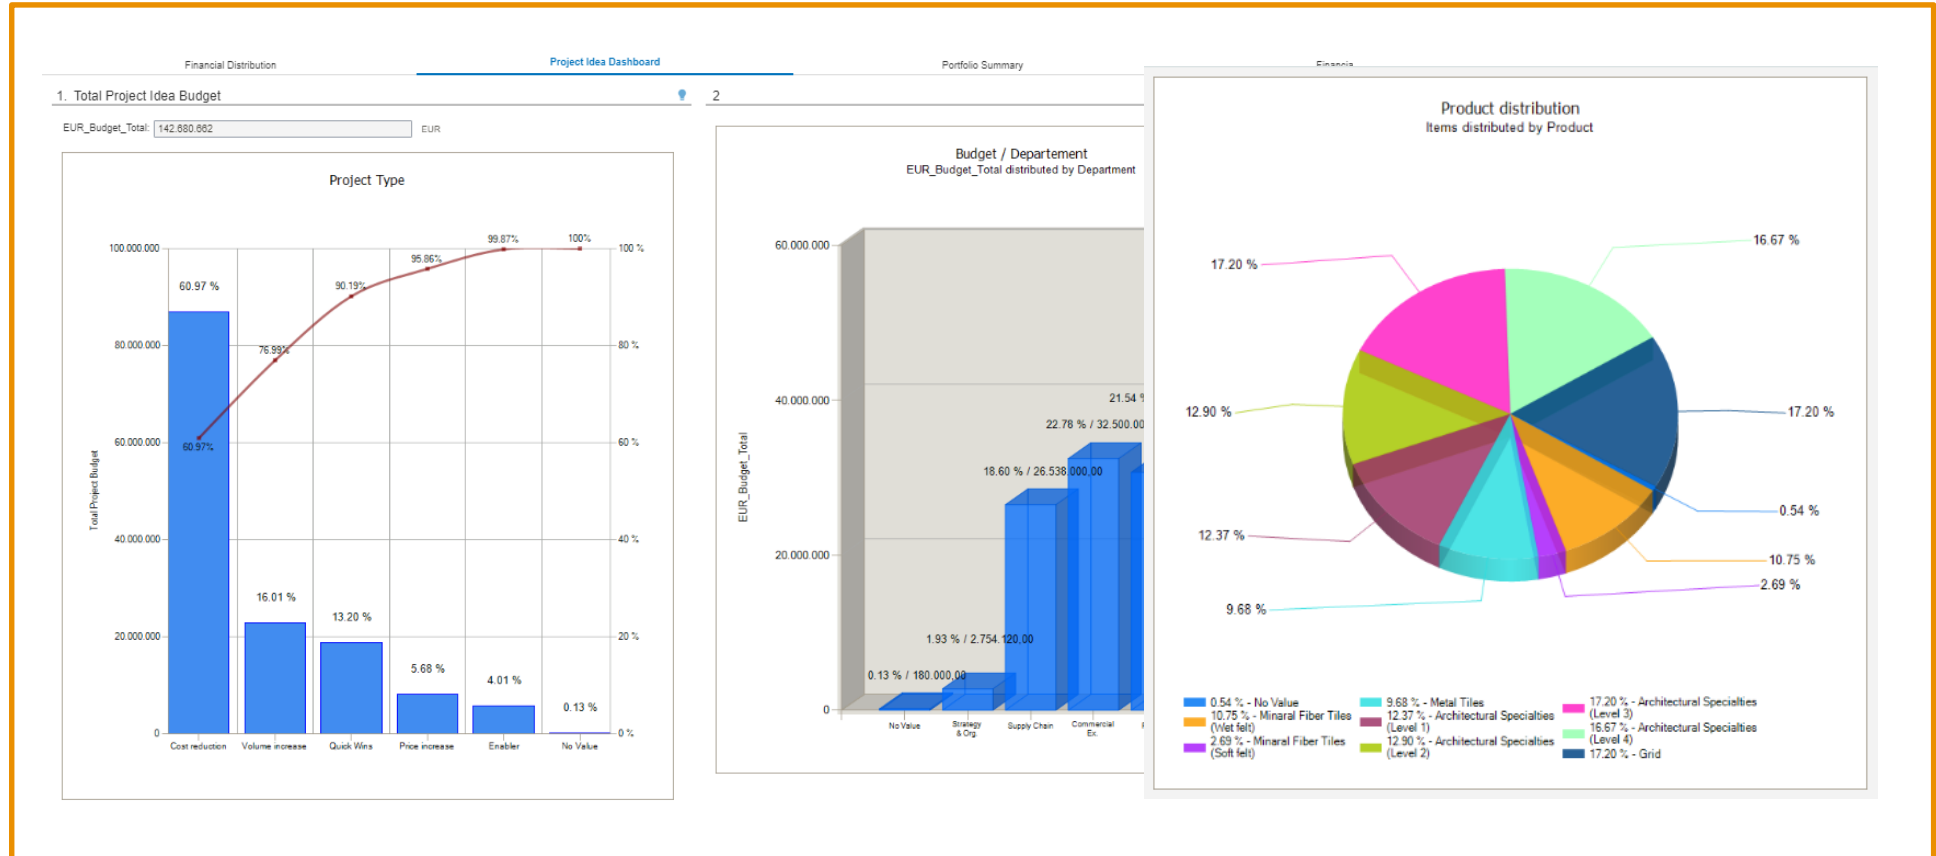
Financial Distribution | Project Idea Dashboard | Portfolio Summary | Financia

1. Total Project Idea Budget

EUR_Budget_Total: 142.680.662 EUR

Project Type

Total Project Budget

100.000.000
80.000.000
60.000.000
40.000.000
20.000.000
0

100 %
80 %
60 %
40 %
20 %
0 %

60.97 %
16.01 %
13.20 %
5.68 %
4.01 %
0.13 %

60.97%
76.99%
90.19%
95.86%
99.87%
100%

Cost reduction
Volume increase
Quick Wins
Price increase
Enabler
No Value

2

Budget / Departement
EUR_Budget_Total distributed by Department

EUR_Budget_Total

60.000.000
40.000.000
20.000.000
0

21.54 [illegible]
22.78 % / 32.500.00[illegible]
18.60 % / 26.538.000,00
1.93 % / 2.754.120,00
0.13 % / 180.000,00

No Value
Strategy & Org
Supply Chain
Commercial Ex.

Product distribution
Items distributed by Product

16.67 %
17.20 %
12.90 %
17.20 %
0.54 %
12.37 %
10.75 %
2.69 %
9.68 %

0.54 % - No Value
10.75 % - Minaral Fiber Tiles (Wet felt)
2.69 % - Minaral Fiber Tiles (Soft felt)
9.68 % - Metal Tiles
12.37 % - Architectural Specialties (Level 1)
12.90 % - Architectural Specialties (Level 2)
17.20 % - Architectural Specialties (Level 3)
16.67 % - Architectural Specialties (Level 4)
17.20 % - Grid